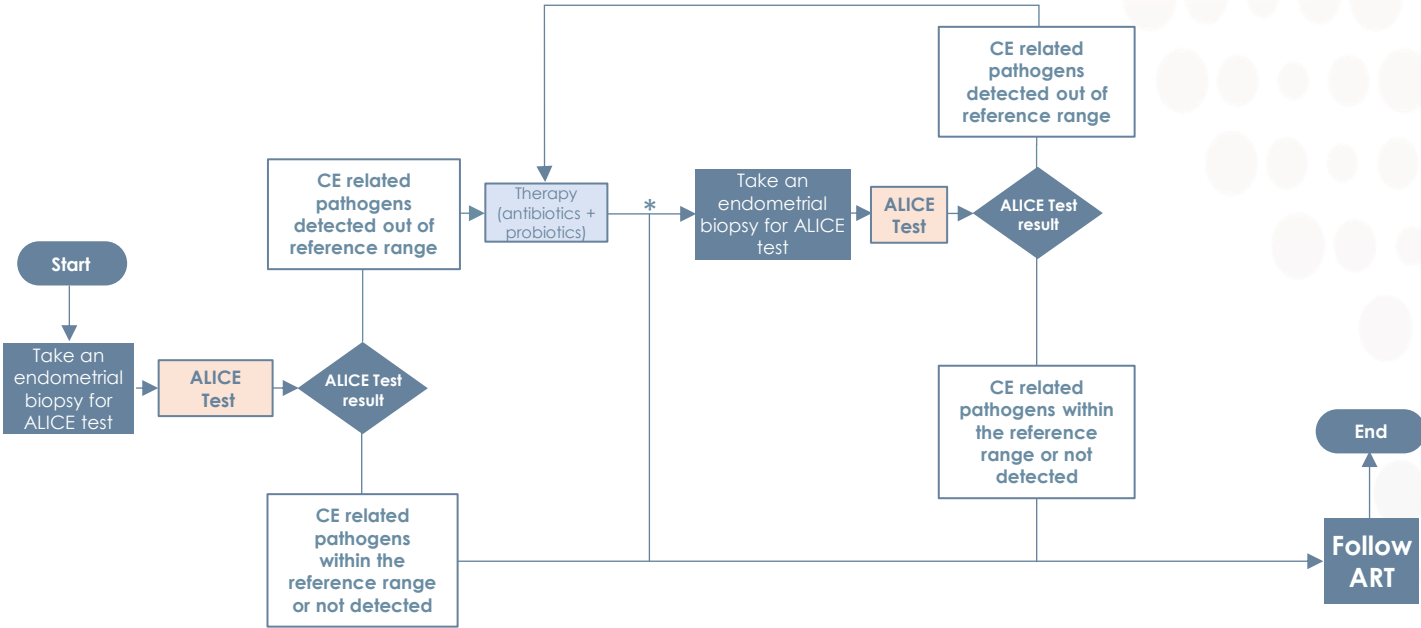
Start

Take an endometrial biopsy for ALICE test

ALICE Test

ALICE Test result

CE related pathogens detected out of reference range

CE related pathogens within the reference range or not detected

Therapy (antibiotics + probiotics)

*

Take an endometrial biopsy for ALICE test

ALICE Test

ALICE Test result

CE related pathogens detected out of reference range

CE related pathogens within the reference range or not detected

Follow ART

End